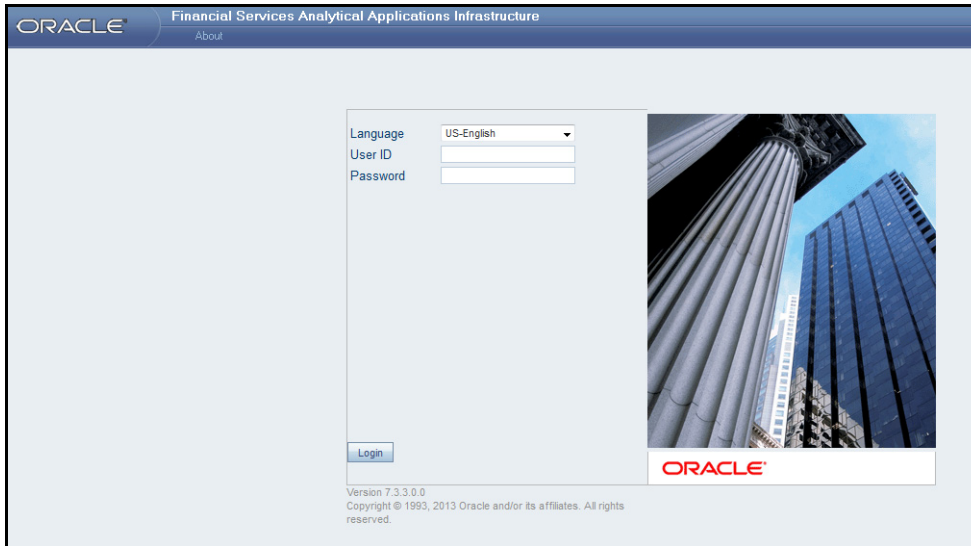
ORACLE

Financial Services Analytical Applications Infrastructure

About

Language US-English

User ID

Password

Login

ORACLE

Version 7.3.3.0.0
Copyright © 1993, 2013 Oracle and/or its affiliates. All rights reserved.